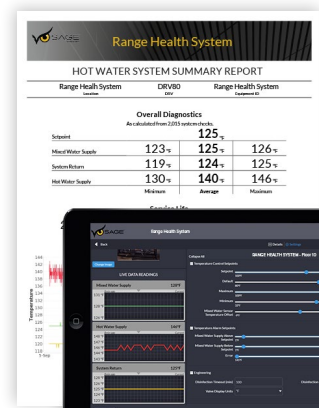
SAGE Range Health System

HOT WATER SYSTEM SUMMARY REPORT

| Range Health System | DRV80 | Range Health System |
|---|---|---|
| Location | DRV | Equipment ID |

Overall Diagnostics
As calculated from 7,015 system checks.

| | | | |
|---|---|---|---|
| Setpoint | | 125 °F | |
| Mixed Water Supply | 123 °F | 125 °F | 126 °F |
| System Return | 119 °F | 124 °F | 125 °F |
| Hot Water Supply | 130 °F | 140 °F | 146 °F |
| | Minimum | Average | Maximum |

SAGE Range Health System

Back

LIVE DATA READINGS

Mixed Water Supply 125°F

Hot Water Supply 146°F

System Return 124°F

Temperature

RANGE HEALTH SYSTEM - Panel 01

Temperature Control Setpoints

Setpoint

Temperature Alarm Setpoints

Engineering